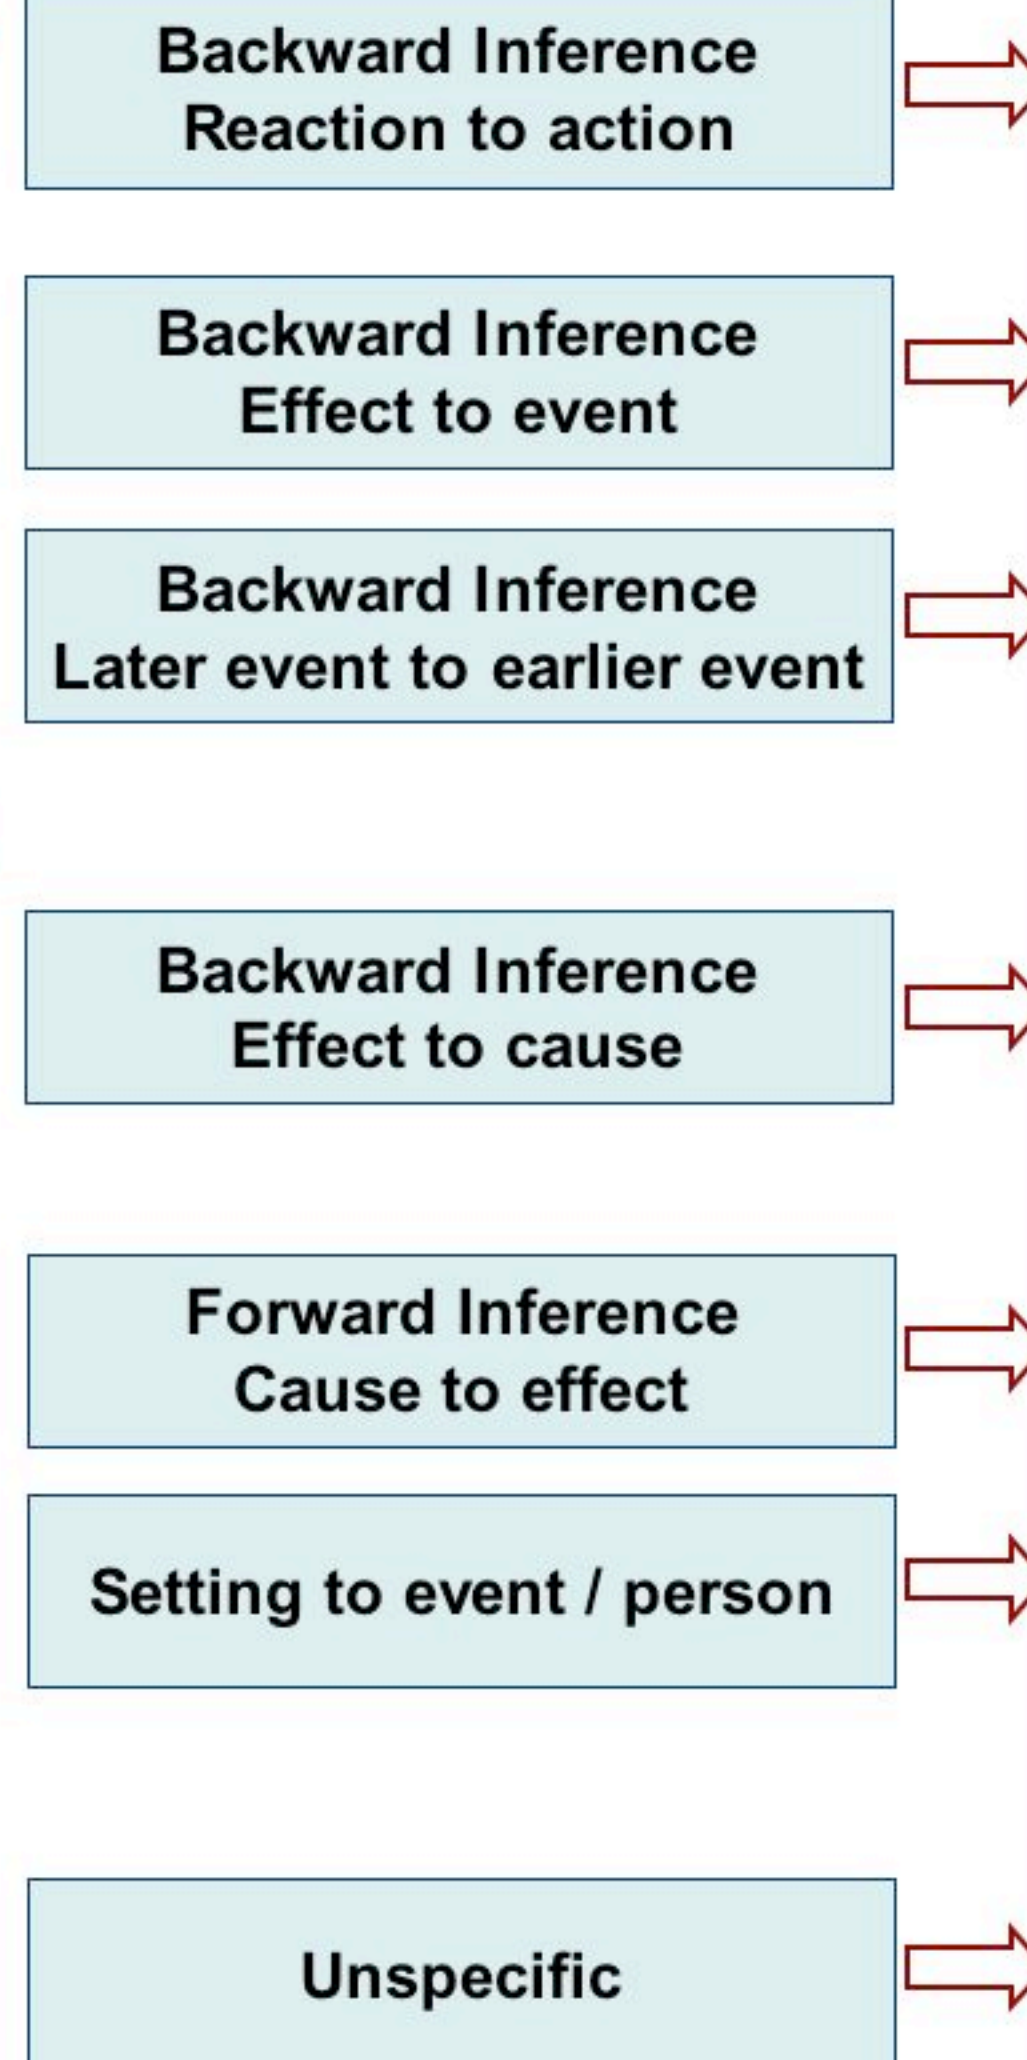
Backward Inference
Reaction to action

Backward Inference
Effect to event

Backward Inference
Later event to earlier event

Backward Inference
Effect to cause

Forward Inference
Cause to effect

Setting to event / person

Unspecific